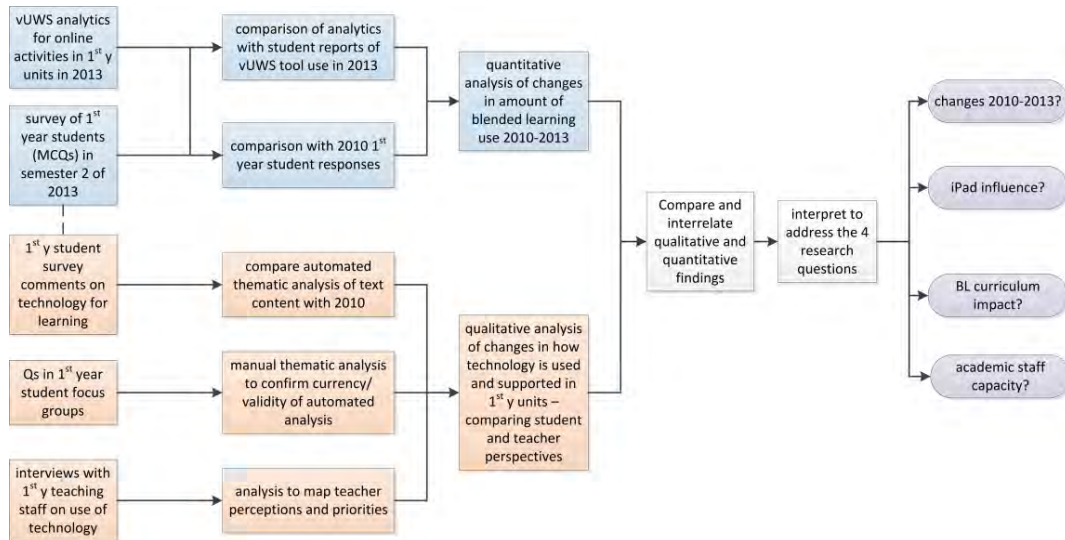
vUWS analytics for online activities in 1$^{st}$ y units in 2013

survey of 1$^{st}$ year students (MCQs) in semester 2 of 2013

1$^{st}$ y student survey comments on technology for learning

Qs in 1$^{st}$ year student focus groups

interviews with 1$^{st}$ y teaching staff on use of technology

comparison of analytics with student reports of vUWS tool use in 2013

comparison with 2010 1$^{st}$ year student responses

compare automated thematic analysis of text content with 2010

manual thematic analysis to confirm currency/ validity of automated analysis

analysis to map teacher perceptions and priorities

quantitative analysis of changes in amount of blended learning use 2010-2013

qualitative analysis of changes in how technology is used and supported in 1$^{st}$ y units – comparing student and teacher perspectives

Compare and interrelate qualitative and quantitative findings

interpret to address the 4 research questions

changes 2010-2013?

iPad influence?

BL curriculum impact?

academic staff capacity?